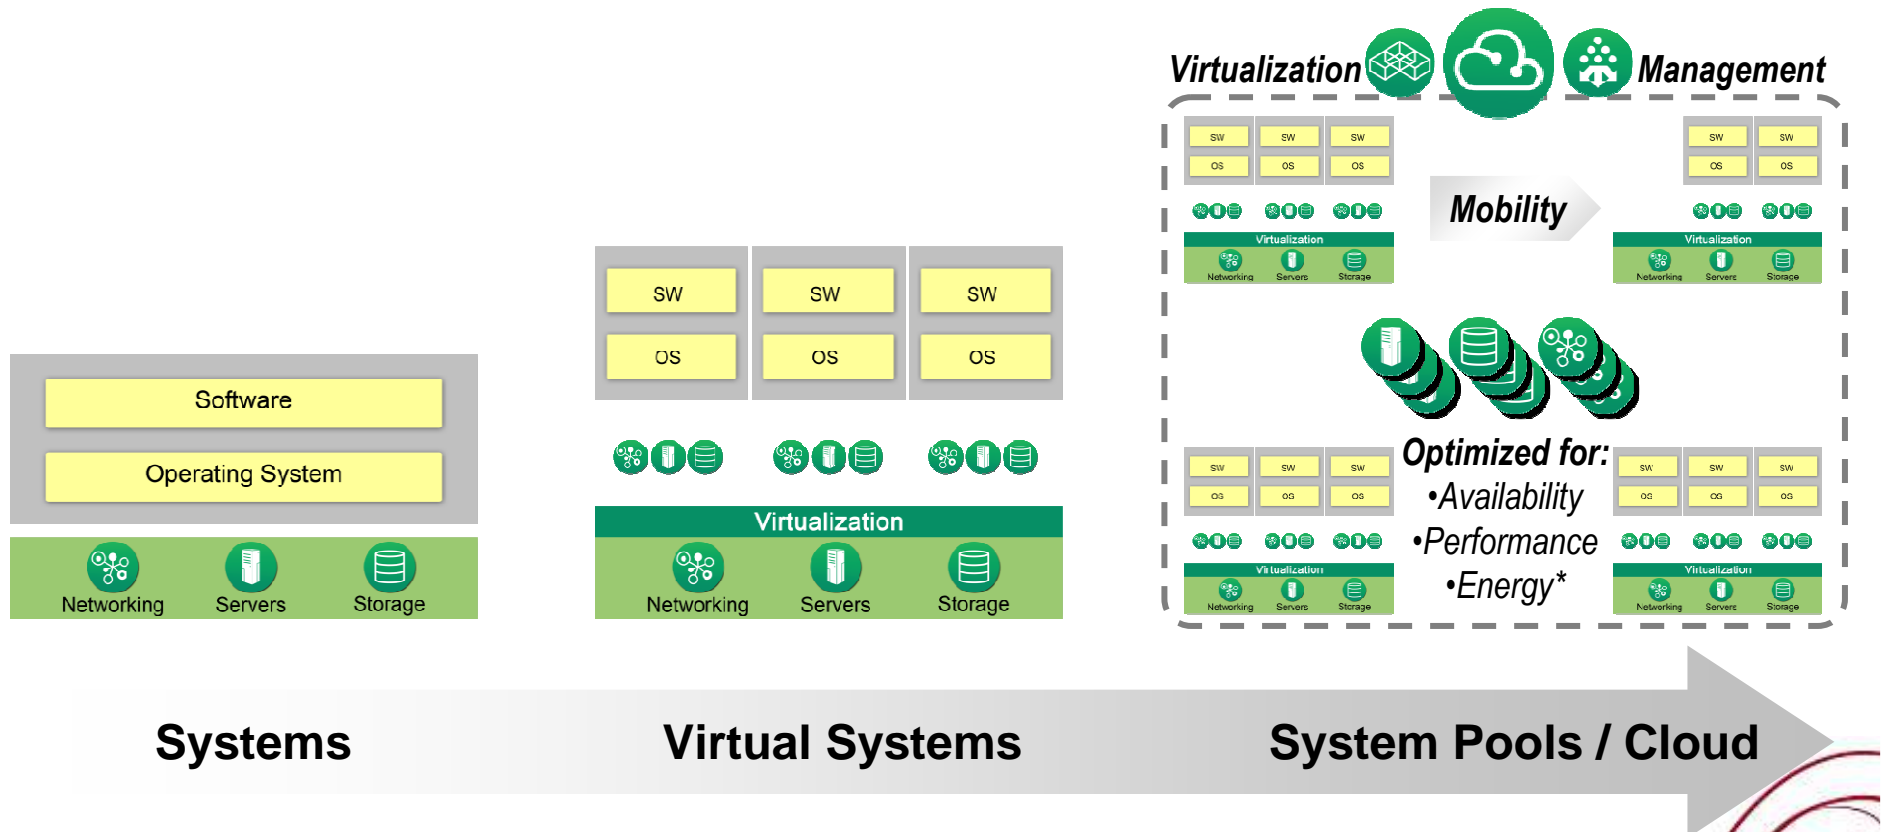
Software

Operating System

Networking Servers Storage

SW SW SW

OS OS OS

Virtualization

Networking Servers Storage

Virtualization Management

SW SW SW
OS OS OS
Virtualization
Networking Servers Storage

Mobility

SW SW
OS OS
Virtualization
Networking Servers Storage

SW SW SW
OS OS OS
Virtualization
Networking Servers Storage

Optimized for:
•Availability
•Performance
•Energy*

SW SW SW
OS OS OS
Virtualization
Networking Servers Storage

Systems Virtual Systems System Pools / Cloud